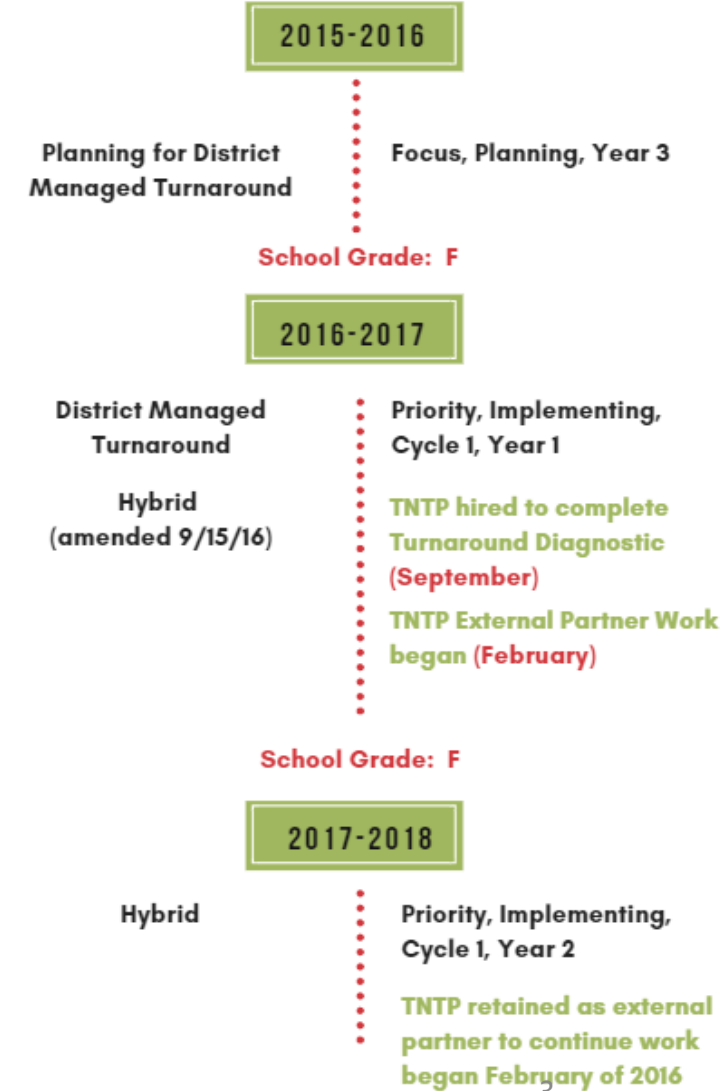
2015-2016

Planning for District Managed Turnaround

Focus, Planning, Year 3

School Grade: F

2016-2017

District Managed Turnaround

Hybrid (amended 9/15/16)

Priority, Implementing, Cycle 1, Year 1

TNTP hired to complete Turnaround Diagnostic (September)

TNTP External Partner Work began (February)

School Grade: F

2017-2018

Hybrid

Priority, Implementing, Cycle 1, Year 2

TNTP retained as external partner to continue work began February of 2016